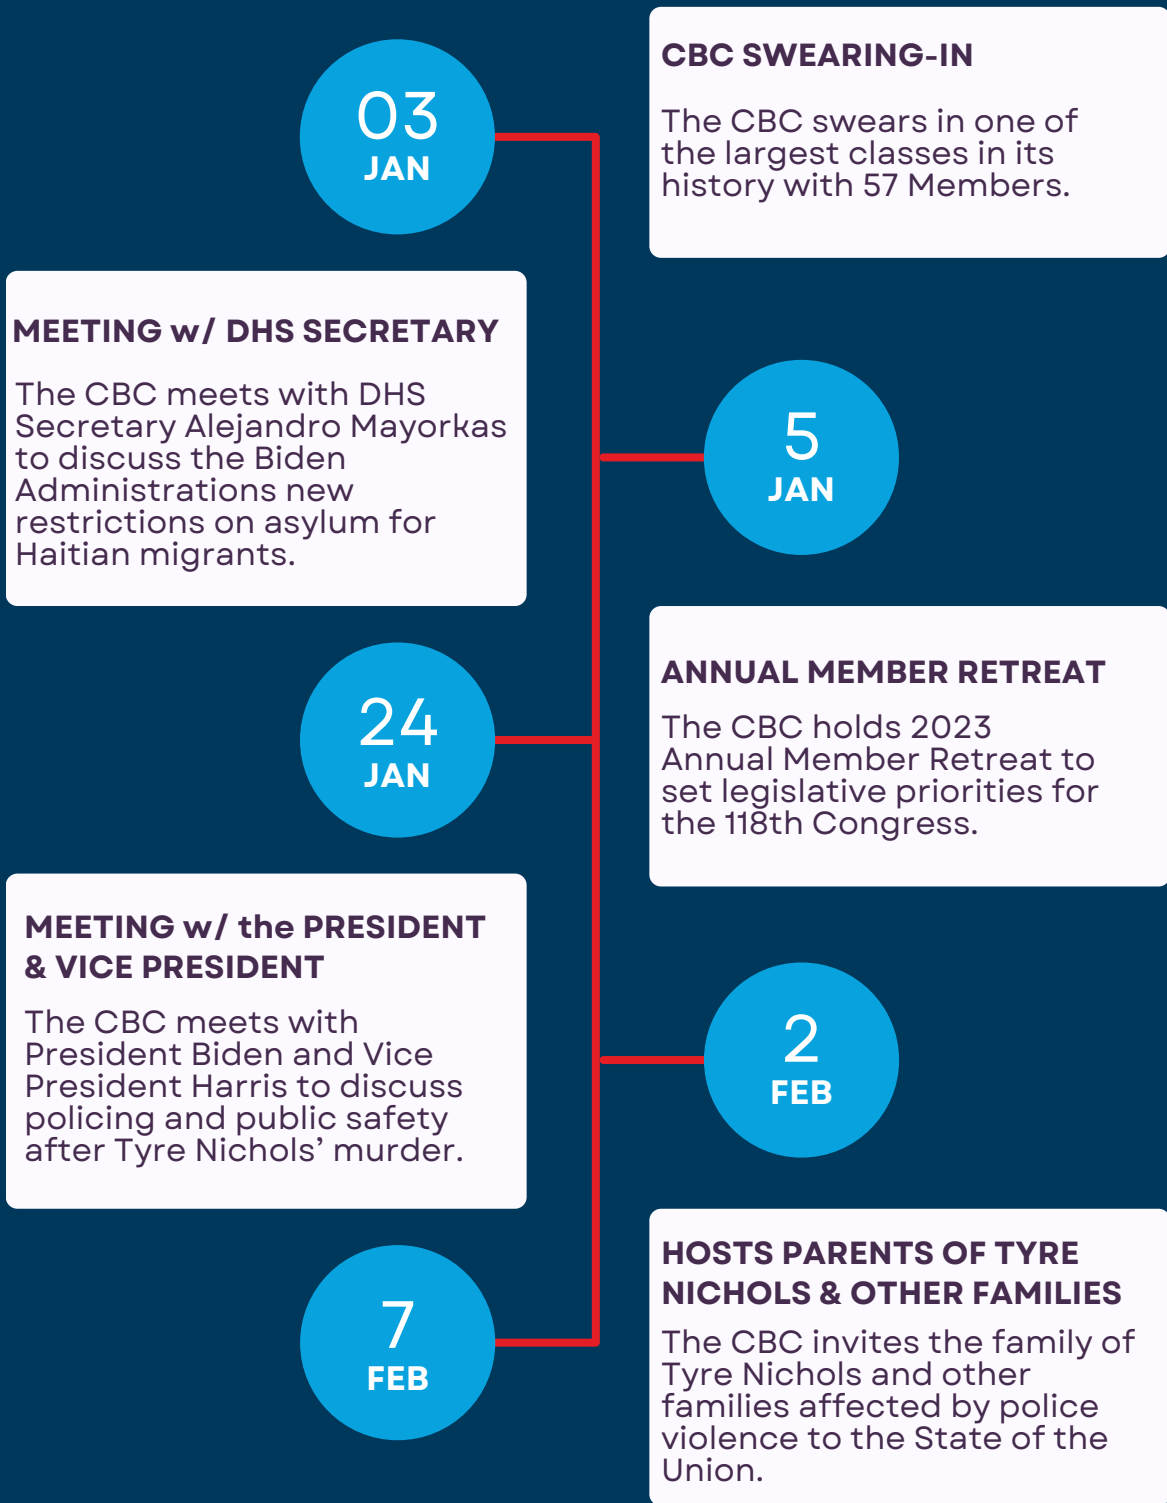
03
JAN

CBC SWEARING-IN

The CBC swears in one of the largest classes in its history with 57 Members.

MEETING w/ DHS SECRETARY

The CBC meets with DHS Secretary Alejandro Mayorkas to discuss the Biden Administrations new restrictions on asylum for Haitian migrants.

5
JAN

24
JAN

ANNUAL MEMBER RETREAT

The CBC holds 2023 Annual Member Retreat to set legislative priorities for the 118th Congress.

MEETING w/ the PRESIDENT & VICE PRESIDENT

The CBC meets with President Biden and Vice President Harris to discuss policing and public safety after Tyre Nichols' murder.

2
FEB

7
FEB

HOSTS PARENTS OF TYRE NICHOLS & OTHER FAMILIES

The CBC invites the family of Tyre Nichols and other families affected by police violence to the State of the Union.